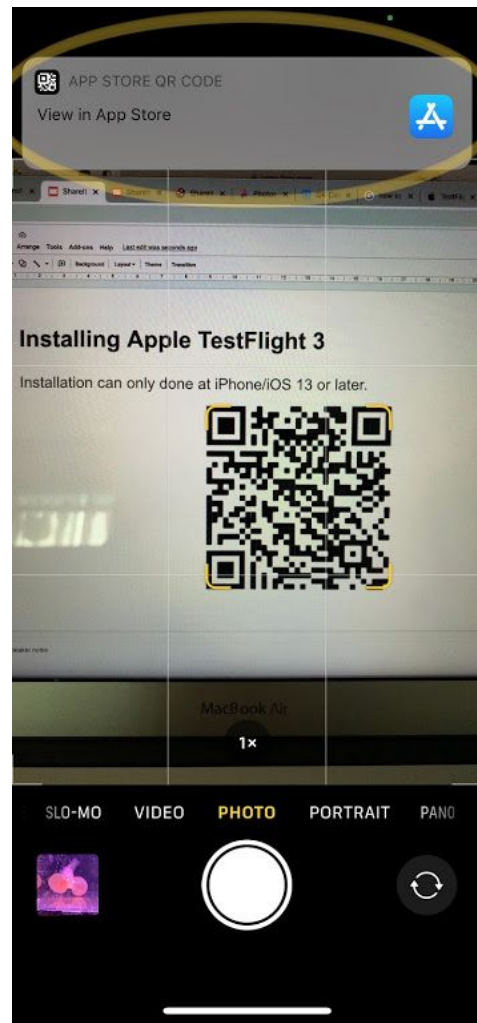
APP STORE QR CODE
View in App Store

ShareI × ShareI × ShareI × Photos × × How to × TestFlight

Arrange Tools Add-ons Help Last edit was seconds ago

Background Layout Theme Transition

Installing Apple TestFlight 3

Installation can only done at iPhone/iOS 13 or later.

MacBook Air

1×

SLO-MO VIDEO PHOTO PORTRAIT PANO